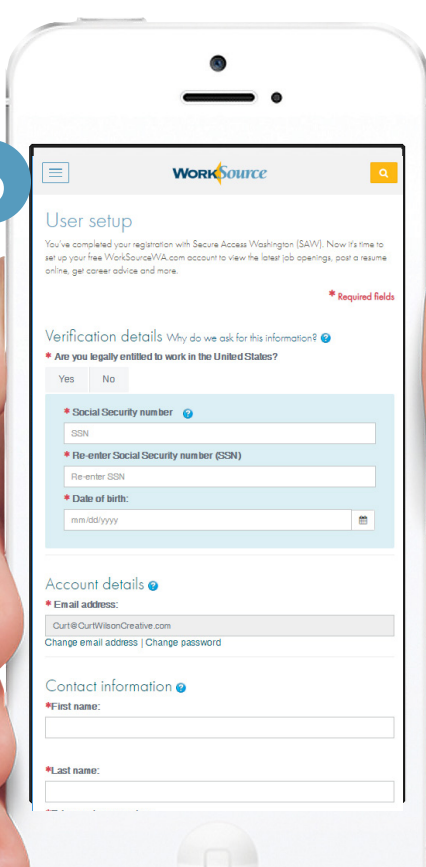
WorkSource

User setup

You've completed your registration with Secure Access Washington (SAW). Now it's time to set up your free WorkSourceWA.com account to view the latest job openings, post a resume online, get career advice and more.

* Required fields

Verification details Why do we ask for this information?

* Are you legally entitled to work in the United States?

Yes No

* Social Security number

SSN

* Re-enter Social Security number (SSN)

Re-enter SSN

* Date of birth:

mm/dd/yyyy

Account details

* Email address:

Curt@CurtWilsonCreative.com

Change email address | Change password

Contact information

*First name:

*Last name:

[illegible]